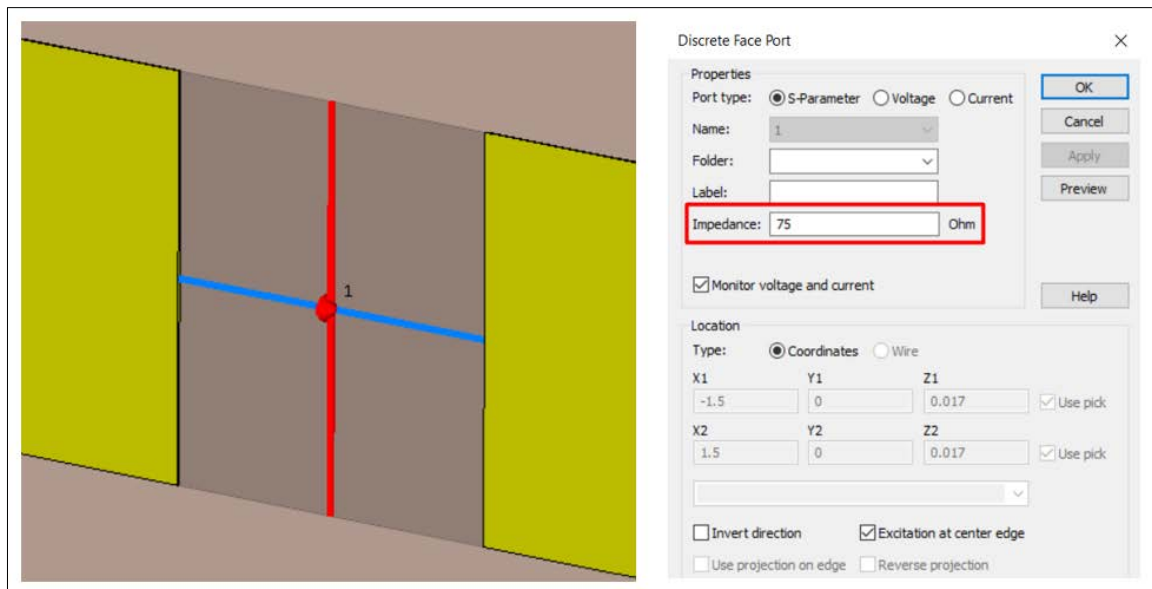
1

Discrete Face Port

Properties

Port type: S-Parameter Voltage Current

Name: 1

Folder:

Label:

Impedance: 75 Ohm

Monitor voltage and current

OK

Cancel

Apply

Preview

Help

Location

Type: Coordinates Wire

| X1 | Y1 | Z1 | |
|---|---|---|---|
| -1.5 | 0 | 0.017 | Use pick |
| X2 | Y2 | Z2 | |
| 1.5 | 0 | 0.017 | Use pick |

Invert direction Excitation at center edge

Use projection on edge Reverse projection